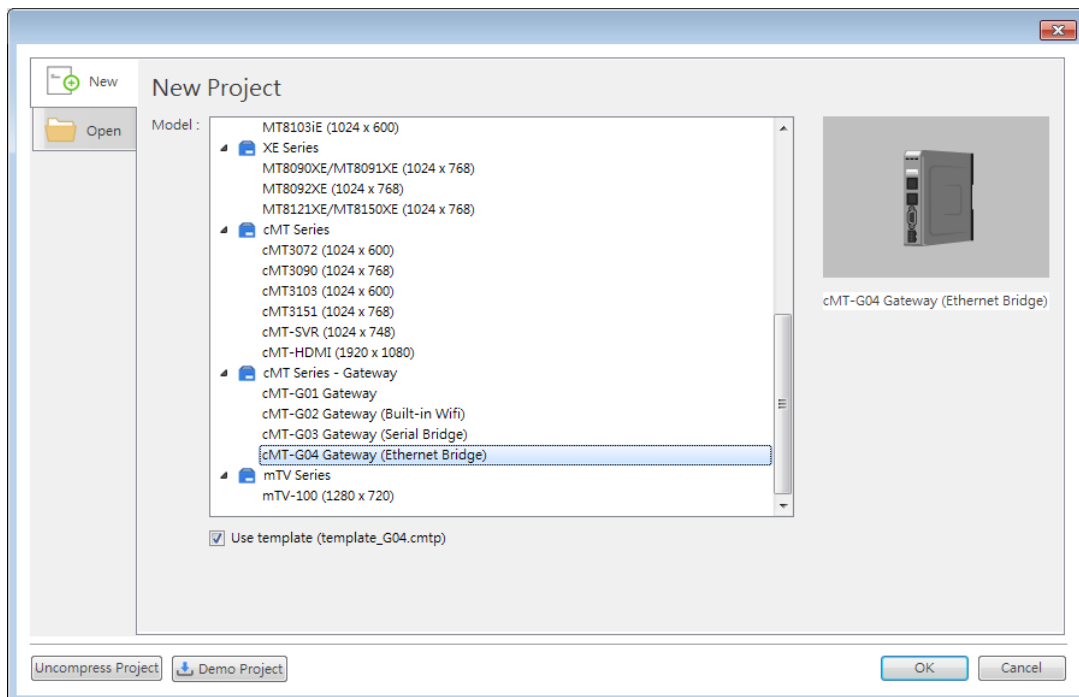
New

Open

New Project

Model :

MT8103iE (1024 x 600)
XE Series
MT8090XE/MT8091XE (1024 x 768)
MT8092XE (1024 x 768)
MT8121XE/MT8150XE (1024 x 768)
cMT Series
cMT3072 (1024 x 600)
cMT3090 (1024 x 768)
cMT3103 (1024 x 600)
cMT3151 (1024 x 768)
cMT-SVR (1024 x 748)
cMT-HDMI (1920 x 1080)
cMT Series - Gateway
cMT-G01 Gateway
cMT-G02 Gateway (Built-in Wifi)
cMT-G03 Gateway (Serial Bridge)
cMT-G04 Gateway (Ethernet Bridge)
mTV Series
mTV-100 (1280 x 720)

cMT-G04 Gateway (Ethernet Bridge)

Use template (template_G04.cmtp)

Uncompress Project

Demo Project

OK

Cancel